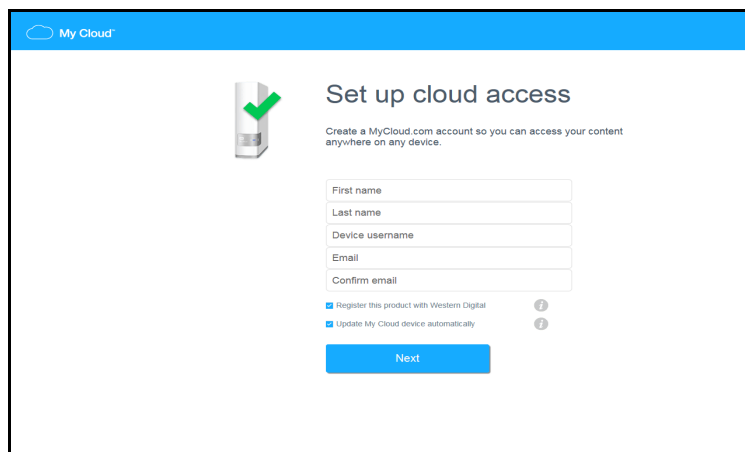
My Cloud™

Set up cloud access

Create a MyCloud.com account so you can access your content anywhere on any device.

First name
Last name
Device username
Email
Confirm email

Register this product with Western Digital
Update My Cloud device automatically

Next